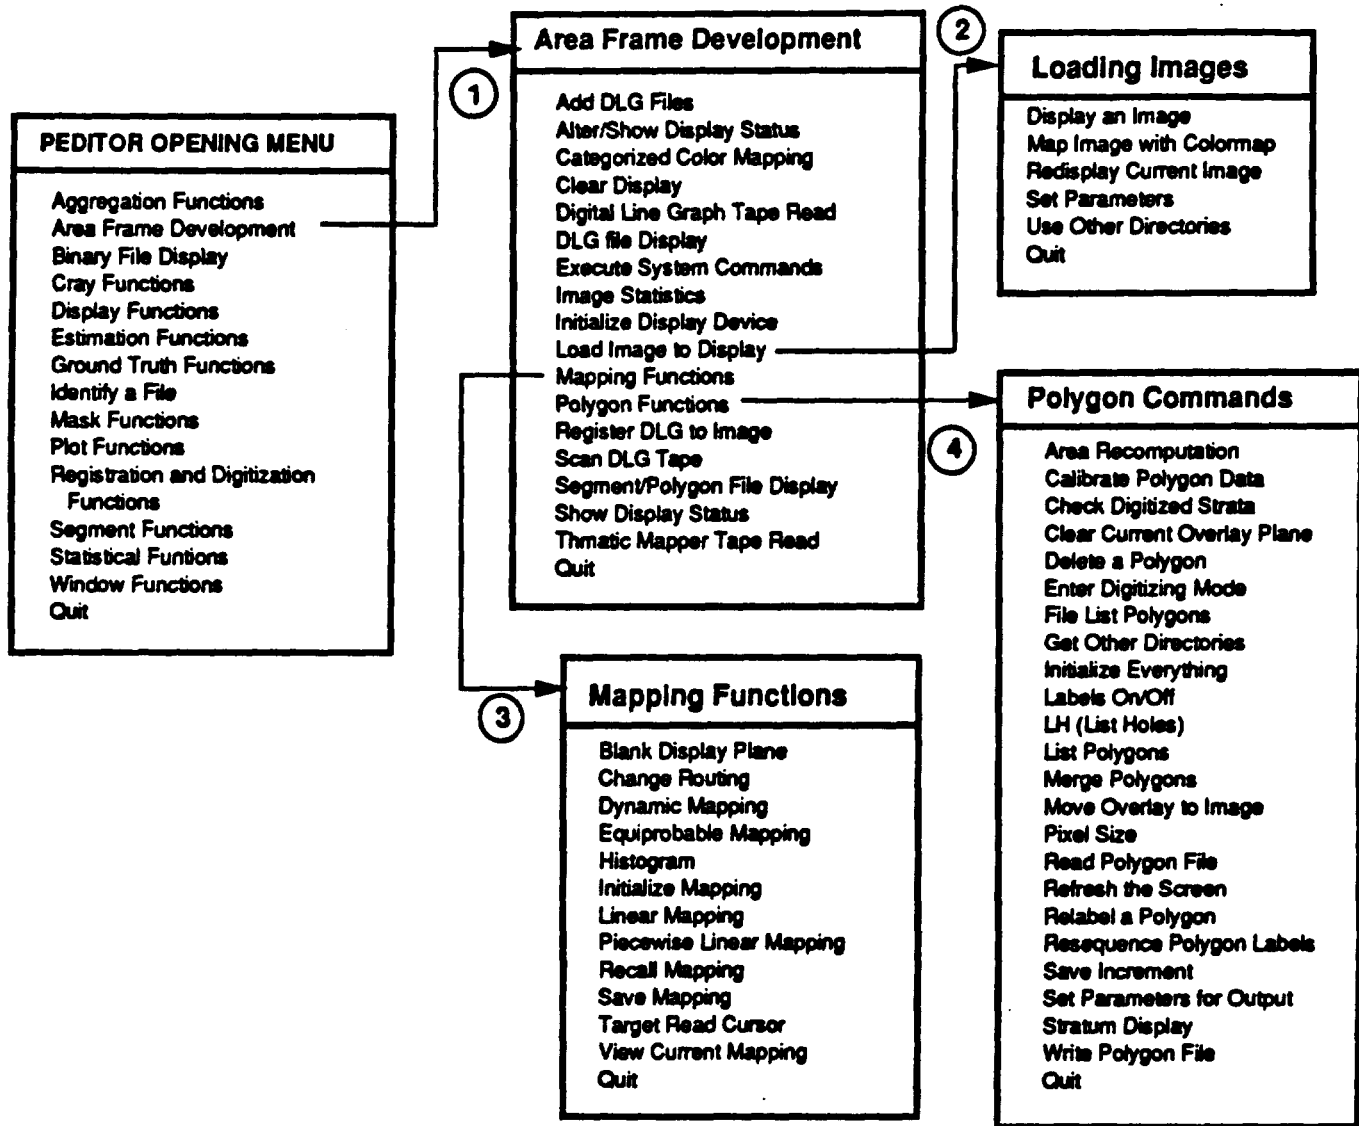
PEDITOR OPENING MENU

Aggregation Functions
Area Frame Development
Binary File Display
Cray Functions
Display Functions
Estimation Functions
Ground Truth Functions
Identify a File
Mask Functions
Plot Functions
Registration and Digitization Functions
Segment Functions
Statistical Funtions
Window Functions
Quit

1

Area Frame Development

Add DLG Files
Alter/Show Display Status
Categorized Color Mapping
Clear Display
Digital Line Graph Tape Read
DLG file Display
Execute System Commands
Image Statistics
Initialize Display Device
Load Image to Display
Mapping Functions
Polygon Functions
Register DLG to Image
Scan DLG Tape
Segment/Polygon File Display
Show Display Status
Thmatic Mapper Tape Read
Quit

2

Loading Images

Display an Image
Map Image with Colormap
Redisplay Current Image
Set Parameters
Use Other Directories
Quit

3

Mapping Functions

Blank Display Plane
Change Routing
Dynamic Mapping
Equiprobable Mapping
Histogram
Initialize Mapping
Linear Mapping
Piecewise Linear Mapping
Recall Mapping
Save Mapping
Target Read Cursor
View Current Mapping
Quit

4

Polygon Commands

Area Recomputation
Calibrate Polygon Data
Check Digitized Strata
Clear Current Overlay Plane
Delete a Polygon
Enter Digitizing Mode
File List Polygons
Get Other Directories
Initialize Everything
Labels On/Off
LH (List Holes)
List Polygons
Merge Polygons
Move Overlay to Image
Pixel Size
Read Polygon File
Refresh the Screen
Relabel a Polygon
Resequence Polygon Labels
Save Increment
Set Parameters for Output
Stratum Display
Write Polygon File
Quit